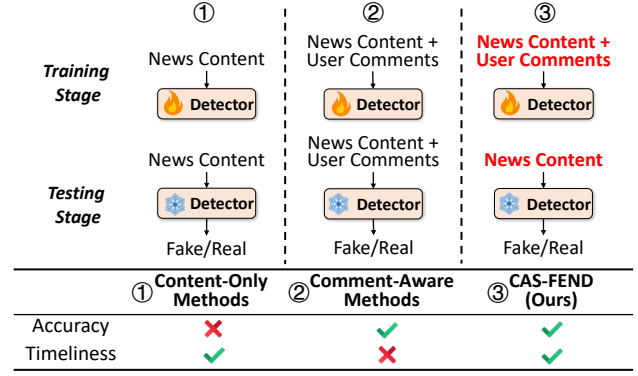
①

Training Stage

News Content

Detector

Testing Stage

News Content

Detector

Fake/Real

②

News Content + User Comments

Detector

News Content + User Comments

Detector

Fake/Real

③

News Content + User Comments

Detector

News Content

Detector

Fake/Real

| | ① Content-Only Methods | ② Comment-Aware Methods | ③ CAS-FEND (Ours) |
|---|---|---|---|
| Accuracy | ✗ | ✓ | ✓ |
| Timeliness | ✓ | ✗ | ✓ |